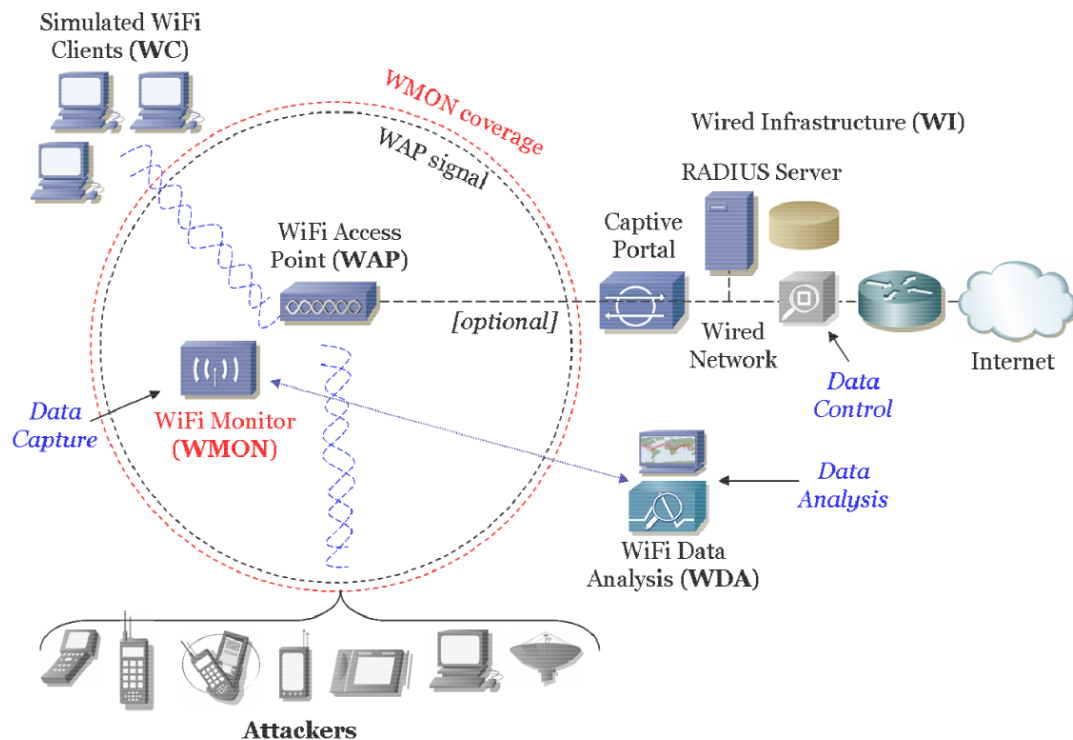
Simulated WiFi Clients (**WC**)

WMON coverage

WAP signal

Wired Infrastructure (**WI**)

RADIUS Server

Captive Portal

WiFi Access Point (**WAP**)

[optional]

Wired Network

Internet

Data Control

Data Capture

WiFi Monitor (**WMON**)

Data Analysis

WiFi Data Analysis (**WDA**)

**Attackers**